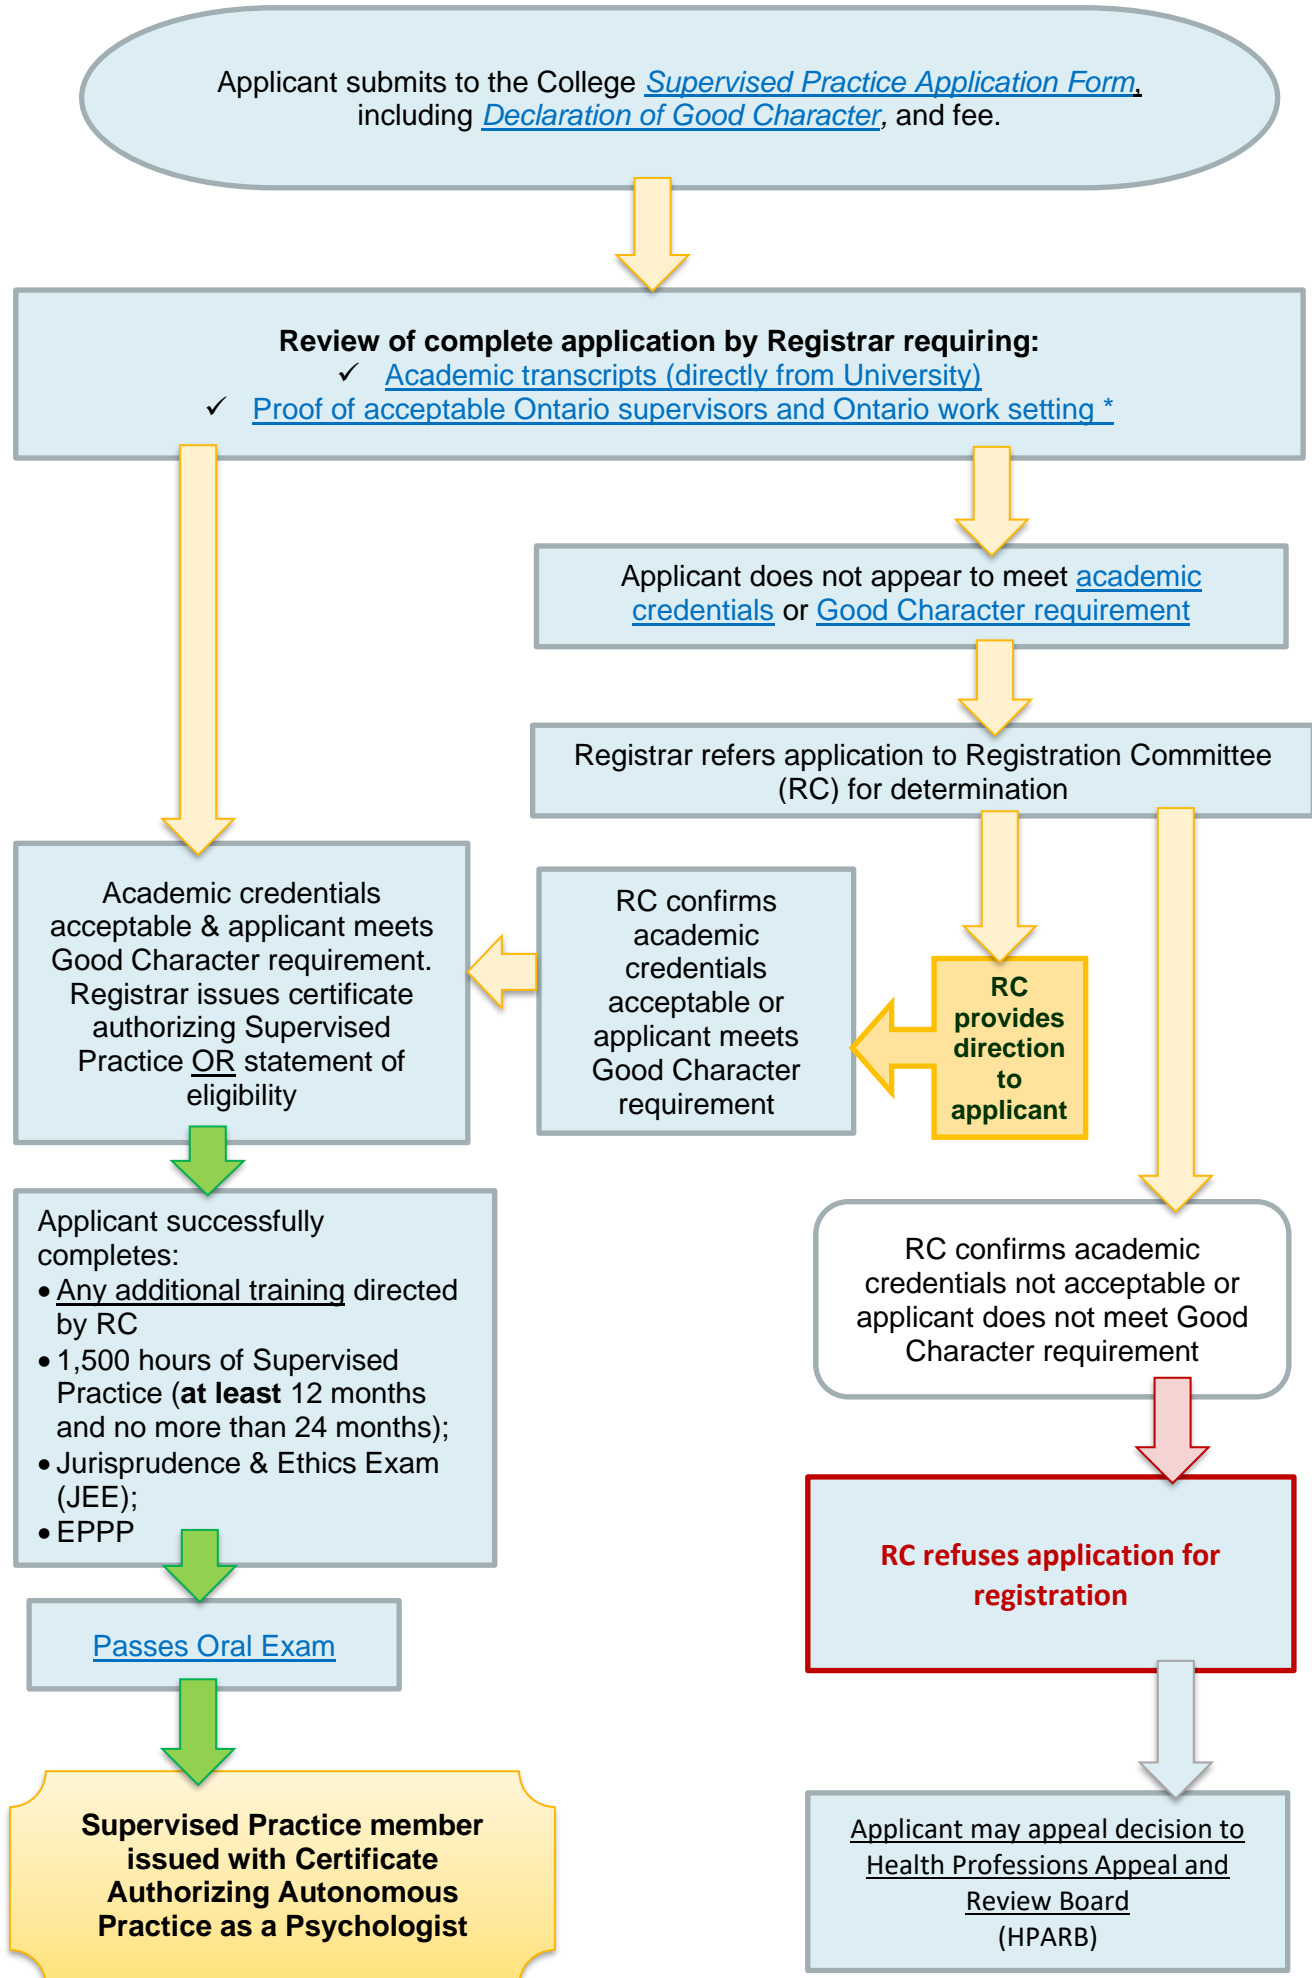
Applicant submits to the College Supervised Practice Application Form, including Declaration of Good Character, and fee.

Review of complete application by Registrar requiring:
✓ Academic transcripts (directly from University)
✓ Proof of acceptable Ontario supervisors and Ontario work setting *

Applicant does not appear to meet academic credentials or Good Character requirement

Registrar refers application to Registration Committee (RC) for determination

Academic credentials acceptable & applicant meets Good Character requirement. Registrar issues certificate authorizing Supervised Practice OR statement of eligibility

RC confirms academic credentials acceptable or applicant meets Good Character requirement

RC provides direction to applicant

Applicant successfully completes:
• Any additional training directed by RC
• 1,500 hours of Supervised Practice (**at least** 12 months and no more than 24 months);
• Jurisprudence & Ethics Exam (JEE);
• EPPP

RC confirms academic credentials not acceptable or applicant does not meet Good Character requirement

RC refuses application for registration

Passes Oral Exam

Applicant may appeal decision to Health Professions Appeal and Review Board (HPARB)

Supervised Practice member issued with Certificate Authorizing Autonomous Practice as a Psychologist